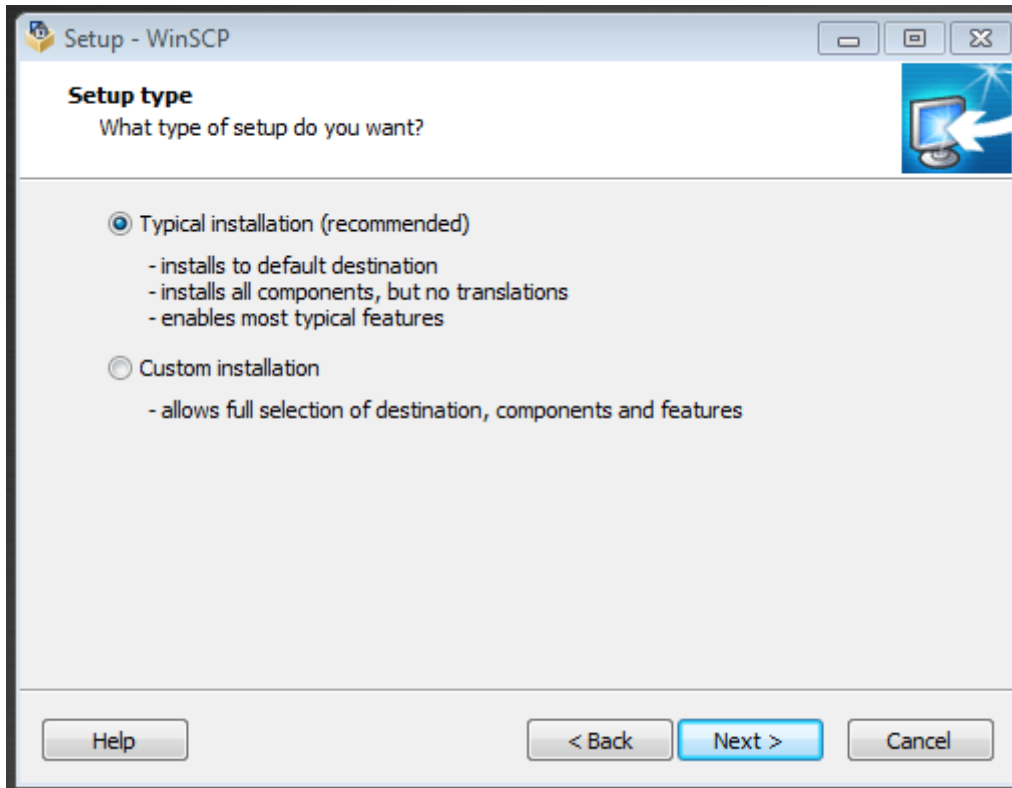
Setup - WinSCP

Setup type
What type of setup do you want?

Typical installation (recommended)

- installs to default destination
- installs all components, but no translations
- enables most typical features

Custom installation

- allows full selection of destination, components and features

Help

< Back

Next >

Cancel